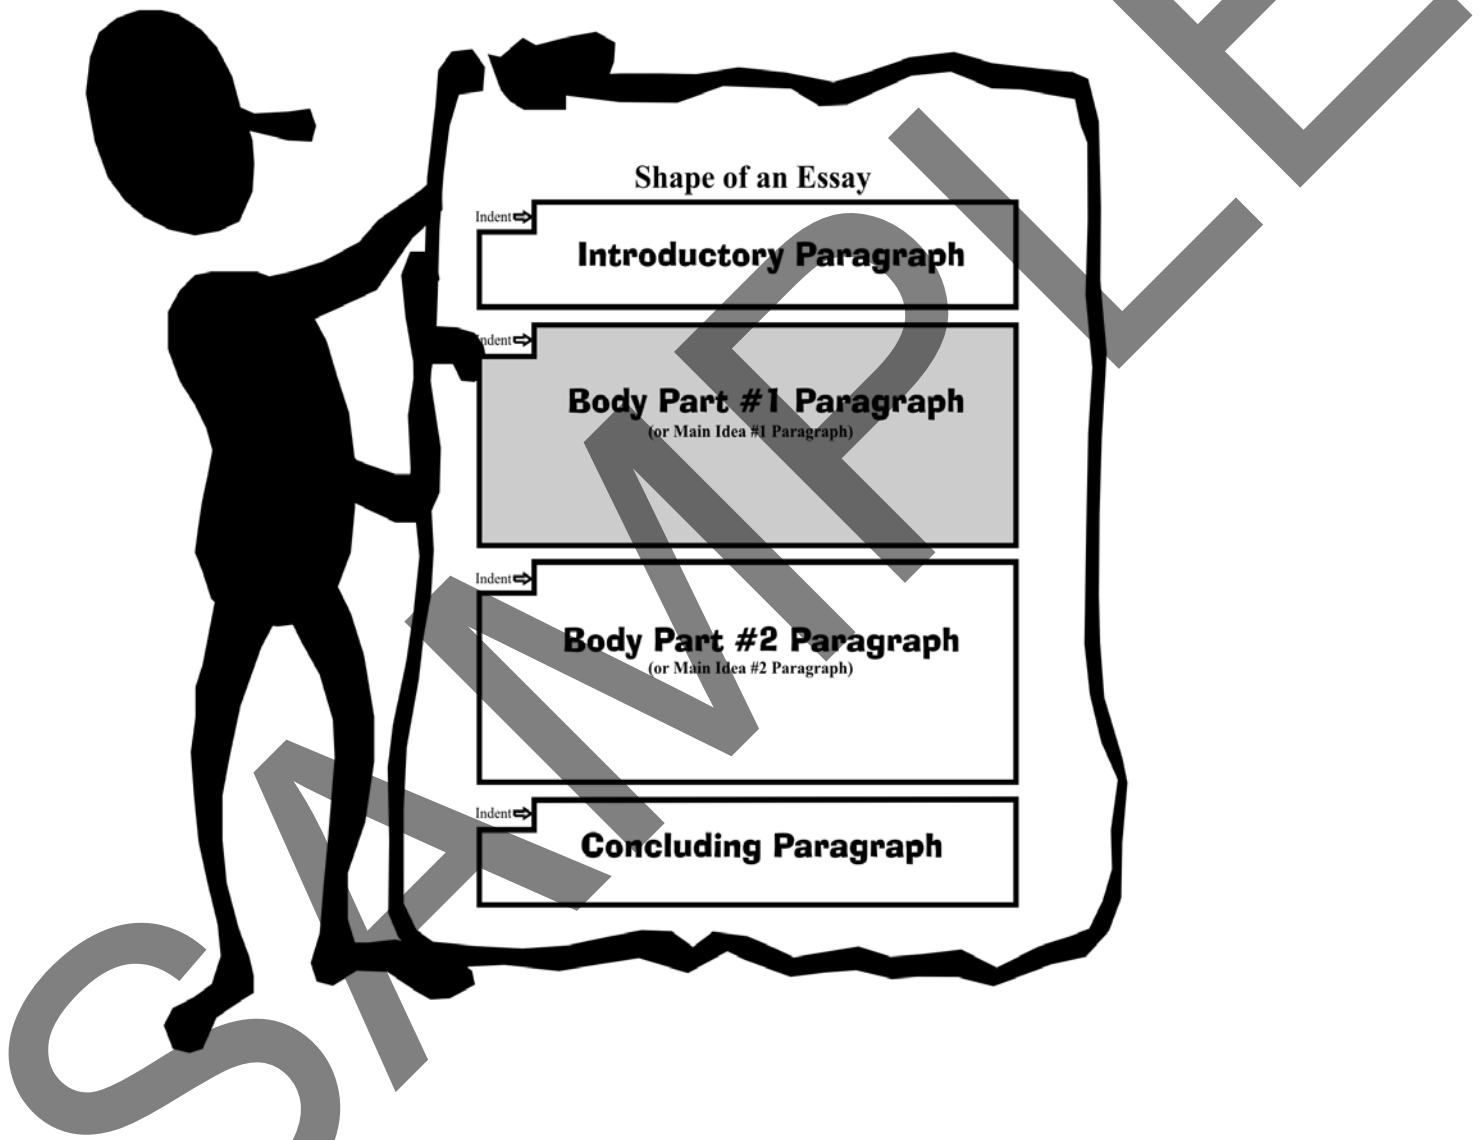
Shape of an Essay

Indent

Introductory Paragraph

Indent

Body Part #1 Paragraph
(or Main Idea #1 Paragraph)

Indent

Body Part #2 Paragraph
(or Main Idea #2 Paragraph)

Indent

Concluding Paragraph

SAMPLE